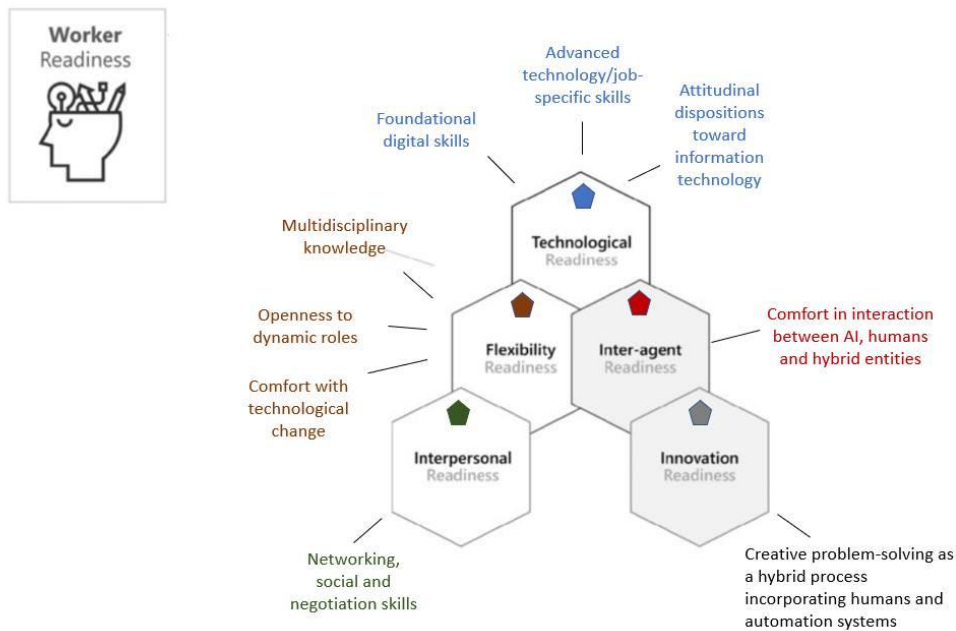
Worker
Readiness

Advanced technology/job-specific skills

Foundational digital skills

Attitudinal dispositions toward information technology

Technological
Readiness

Multidisciplinary knowledge

Openness to dynamic roles

Comfort with technological change

Flexibility
Readiness

Inter-agent
Readiness

Comfort in interaction between AI, humans and hybrid entities

Interpersonal
Readiness

Innovation
Readiness

Networking, social and negotiation skills

Creative problem-solving as a hybrid process incorporating humans and automation systems